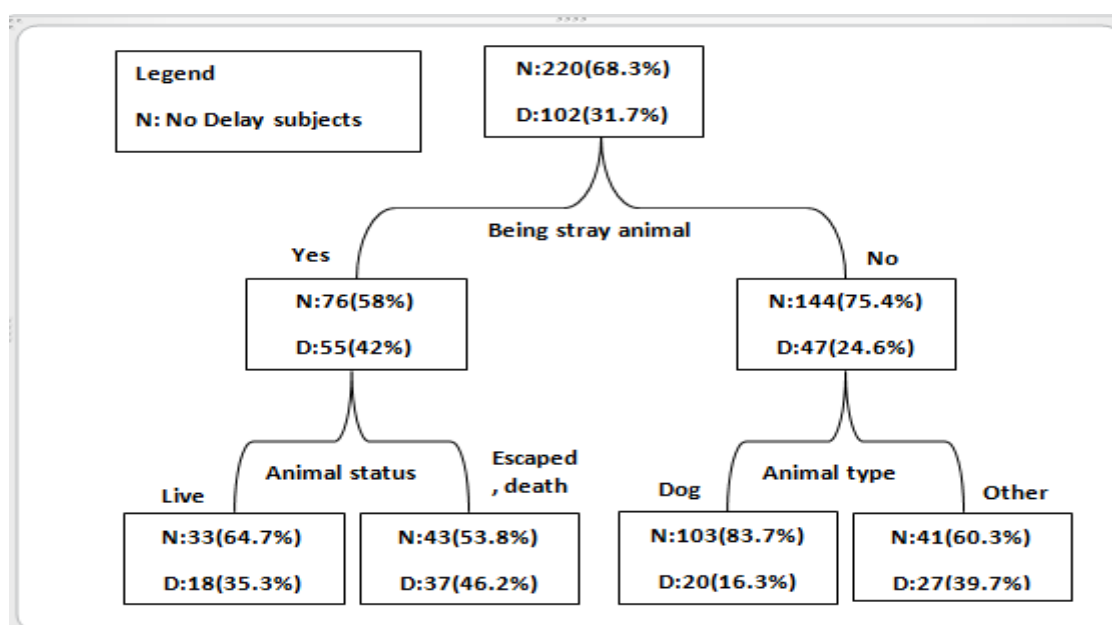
Legend

N: No Delay subjects

N:220(68.3%)

D:102(31.7%)

Being stray animal

Yes

No

N:76(58%)

D:55(42%)

N:144(75.4%)

D:47(24.6%)

Animal status

Live

Escaped , death

Animal type

Dog

Other

N:33(64.7%)

D:18(35.3%)

N:43(53.8%)

D:37(46.2%)

N:103(83.7%)

D:20(16.3%)

N:41(60.3%)

D:27(39.7%)